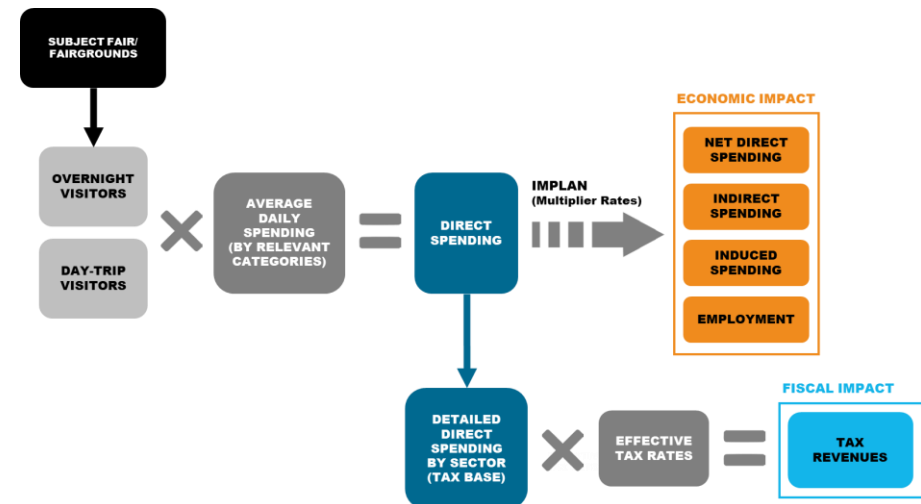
SUBJECT FAIR/ FAIRGROUNDS

OVERNIGHT VISITORS

DAY-TRIP VISITORS

AVERAGE DAILY SPENDING (BY RELEVANT CATEGORIES)

DIRECT SPENDING

IMPLAN (Multiplier Rates)

ECONOMIC IMPACT

NET DIRECT SPENDING

INDIRECT SPENDING

INDUCED SPENDING

EMPLOYMENT

DETAILED DIRECT SPENDING BY SECTOR (TAX BASE)

EFFECTIVE TAX RATES

FISCAL IMPACT

TAX REVENUES